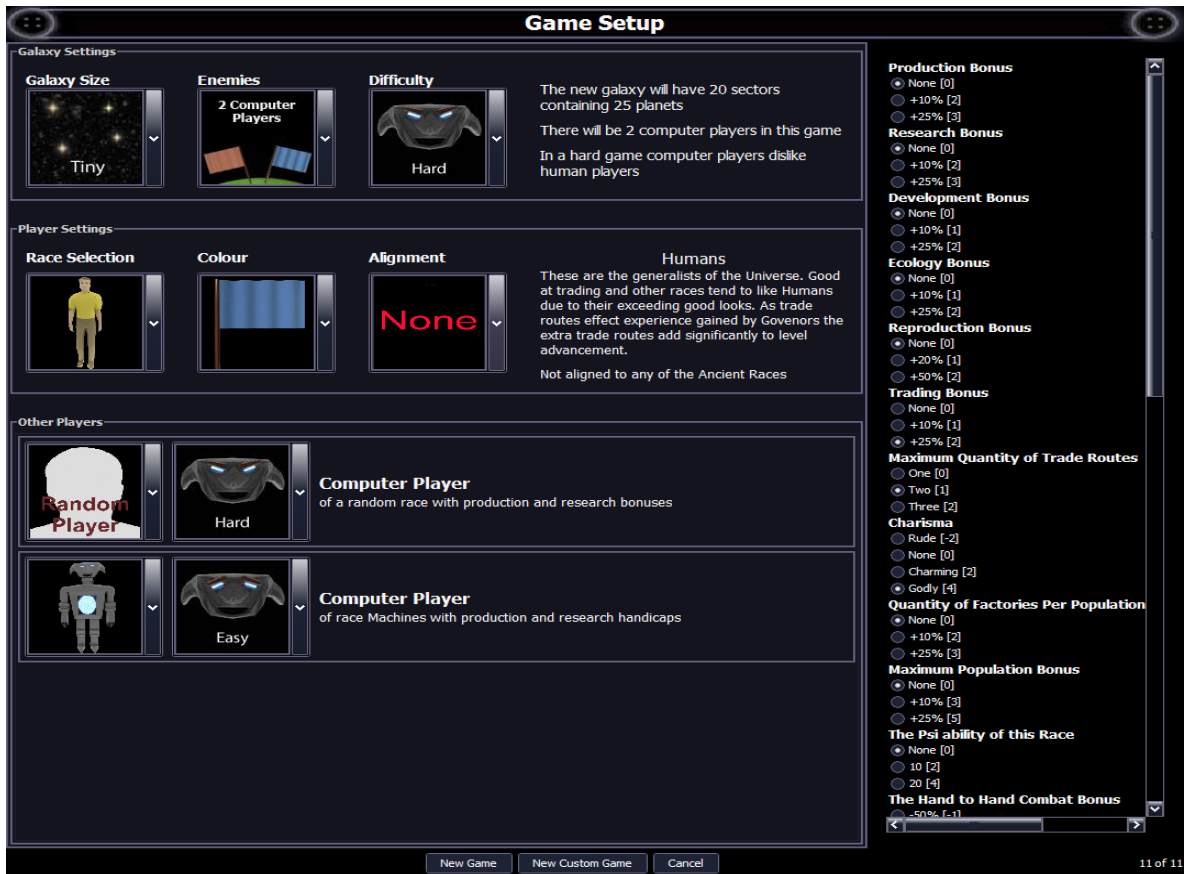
Game Setup

Galaxy Settings

Galaxy Size
Tiny

Enemies
2 Computer Players

Difficulty
Hard

The new galaxy will have 20 sectors containing 25 planets

There will be 2 computer players in this game

In a hard game computer players dislike human players

Player Settings

Race Selection

Colour

Alignment
None

Humans
These are the generalists of the Universe. Good at trading and other races tend to like Humans due to their exceeding good looks. As trade routes effect experience gained by Govenors the extra trade routes add significantly to level advancement.

Not aligned to any of the Ancient Races

Other Players

Random Player

Hard

Computer Player
of a random race with production and research bonuses

Easy

Computer Player
of race Machines with production and research handicaps

Production Bonus
None [0]
+10% [2]
+25% [3]
Research Bonus
None [0]
+10% [2]
+25% [3]
Development Bonus
None [0]
+10% [1]
+25% [2]
Ecology Bonus
None [0]
+10% [1]
+25% [2]
Reproduction Bonus
None [0]
+20% [1]
+50% [2]
Trading Bonus
None [0]
+10% [1]
+25% [2]
Maximum Quantity of Trade Routes
One [0]
Two [1]
Three [2]
Charisma
Rude [-2]
None [0]
Charming [2]
Godly [4]
Quantity of Factories Per Population
None [0]
+10% [2]
+25% [3]
Maximum Population Bonus
None [0]
+10% [3]
+25% [5]
The Psi ability of this Race
None [0]
10 [2]
20 [4]
The Hand to Hand Combat Bonus
-50% [-1]

New Game
New Custom Game
Cancel

11 of 11